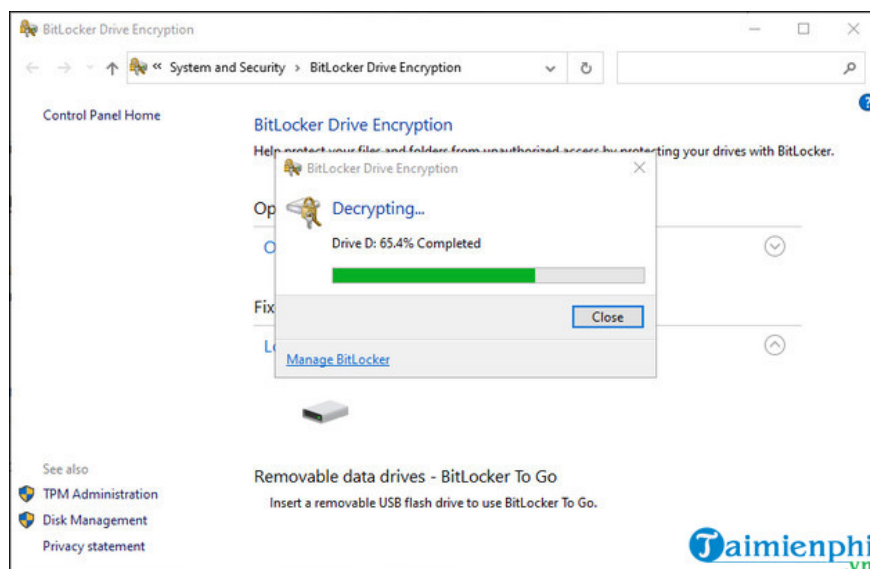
BitLocker Drive Encryption

« System and Security › BitLocker Drive Encryption

Control Panel Home

BitLocker Drive Encryption

Help protect your files and folders from unauthorized access by protecting your drives with BitLocker.

Op

O

Fix

Lo

BitLocker Drive Encryption

Decrypting...

Drive D: 65.4% Completed

Close

Manage BitLocker

See also

TPM Administration

Disk Management

Privacy statement

Removable data drives - BitLocker To Go

Insert a removable USB flash drive to use BitLocker To Go.

Taimienphi
.vn